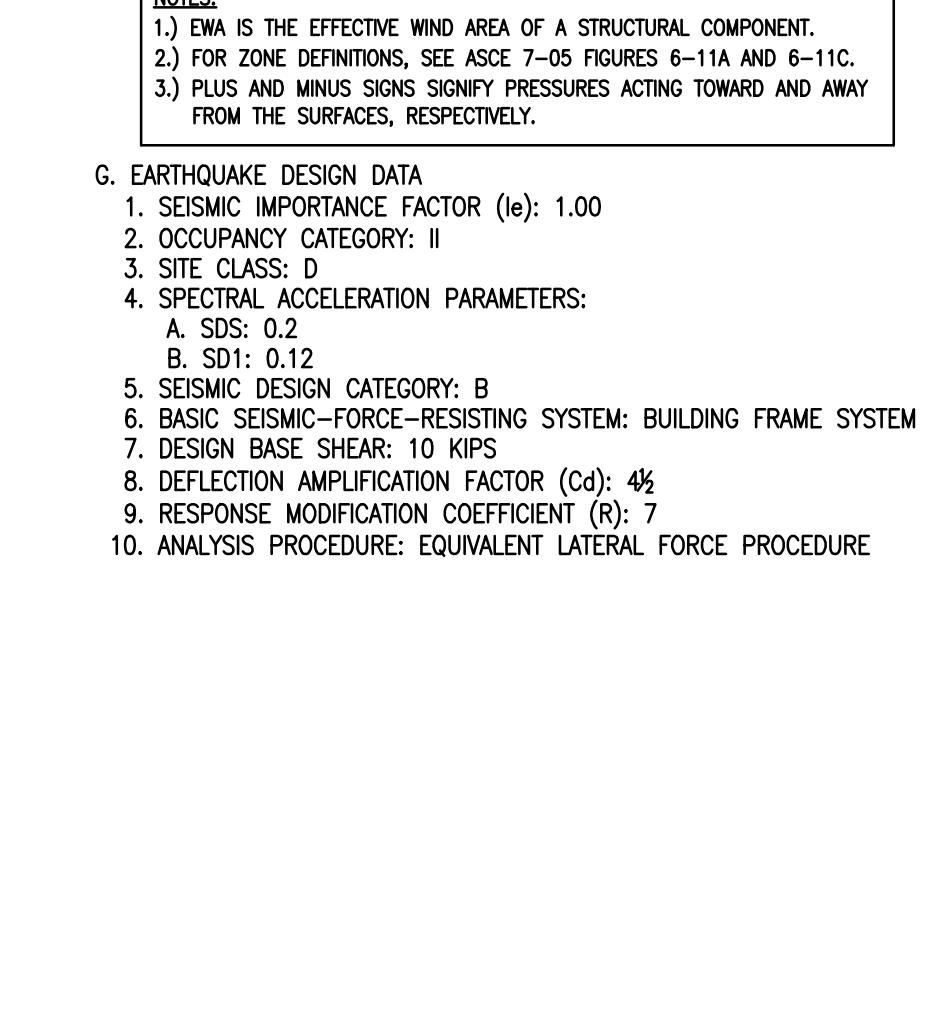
NOTES:
1.) EWA IS THE EFFECTIVE WIND AREA OF A STRUCTURAL COMPONENT.
2.) FOR ZONE DEFINITIONS, SEE ASCE 7–05 FIGURES 6–11A AND 6–11C.
3.) PLUS AND MINUS SIGNS SIGNIFY PRESSURES ACTING TOWARD AND AWAY FROM THE SURFACES, RESPECTIVELY.

G. EARTHQUAKE DESIGN DATA
1. SEISMIC IMPORTANCE FACTOR (Ie): 1.00
2. OCCUPANCY CATEGORY: II
3. SITE CLASS: D
4. SPECTRAL ACCELERATION PARAMETERS:
A. SDS: 0.2
B. SD1: 0.12
5. SEISMIC DESIGN CATEGORY: B
6. BASIC SEISMIC–FORCE–RESISTING SYSTEM: BUILDING FRAME SYSTEM
7. DESIGN BASE SHEAR: 10 KIPS
8. DEFLECTION AMPLIFICATION FACTOR (Cd): 4½
9. RESPONSE MODIFICATION COEFFICIENT (R): 7
10. ANALYSIS PROCEDURE: EQUIVALENT LATERAL FORCE PROCEDURE